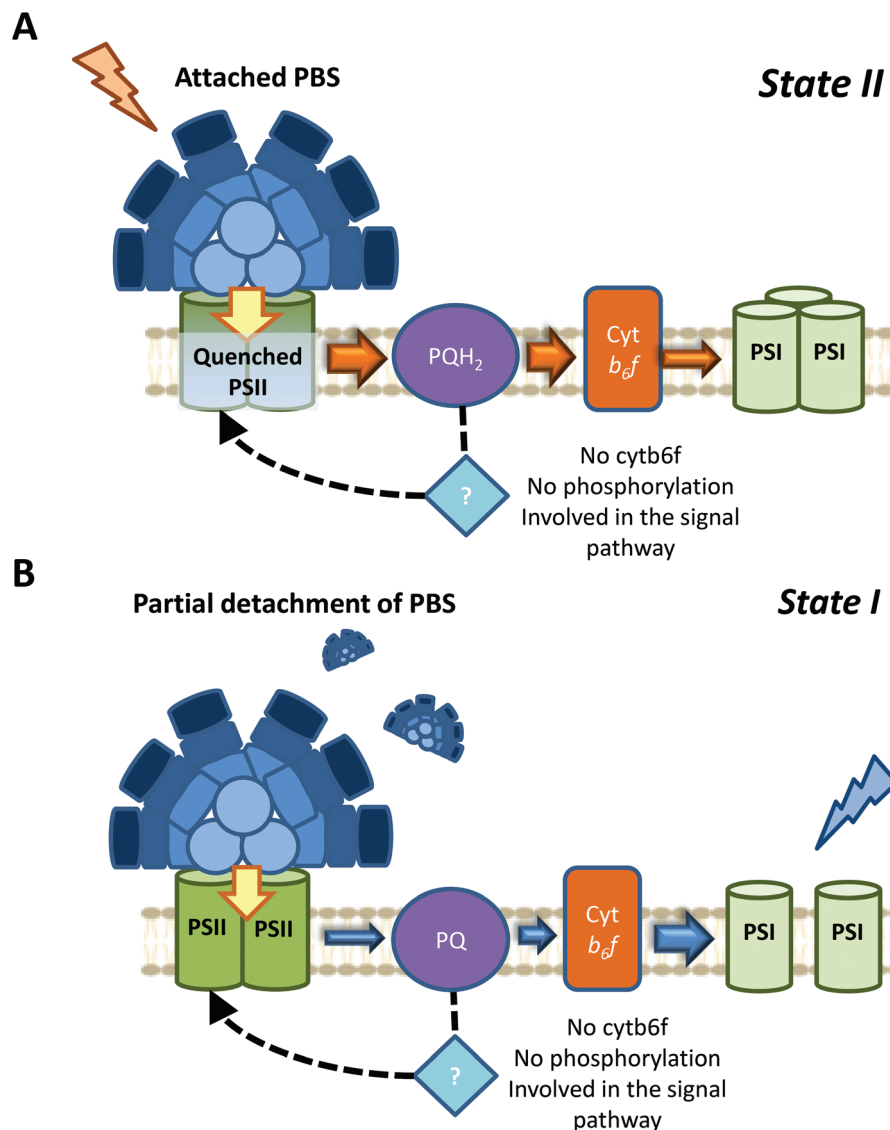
A

Attached PBS

State II

Quenched PSII

$PQH_2$

Cyt $b_6f$

PSI PSI

?

No cytb6f
No phosphorylation
Involved in the signal pathway

B

Partial detachment of PBS

State I

PSII PSII

PQ

Cyt $b_6f$

PSI PSI

?

No cytb6f
No phosphorylation
Involved in the signal pathway